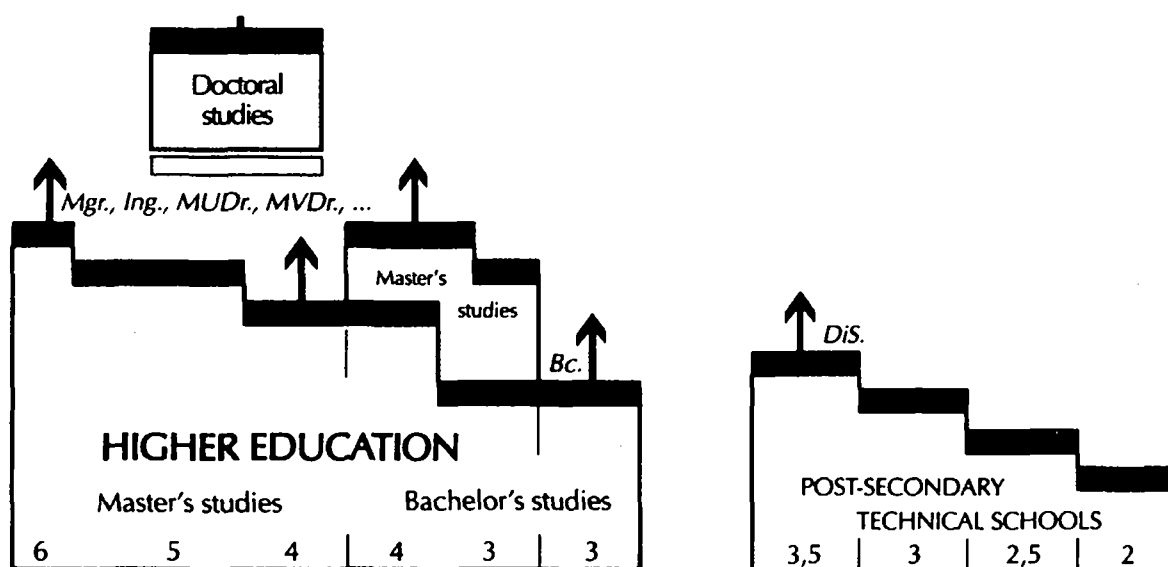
Doctoral studies

Mgr., Ing., MUDr., MVDr., ...

Master's studies

Bc.

DiS.

HIGHER EDUCATION

Master's studies

Bachelor's studies

6 5 4 | 4 3 | 3

POST-SECONDARY TECHNICAL SCHOOLS

3,5 | 3 | 2,5 | 2